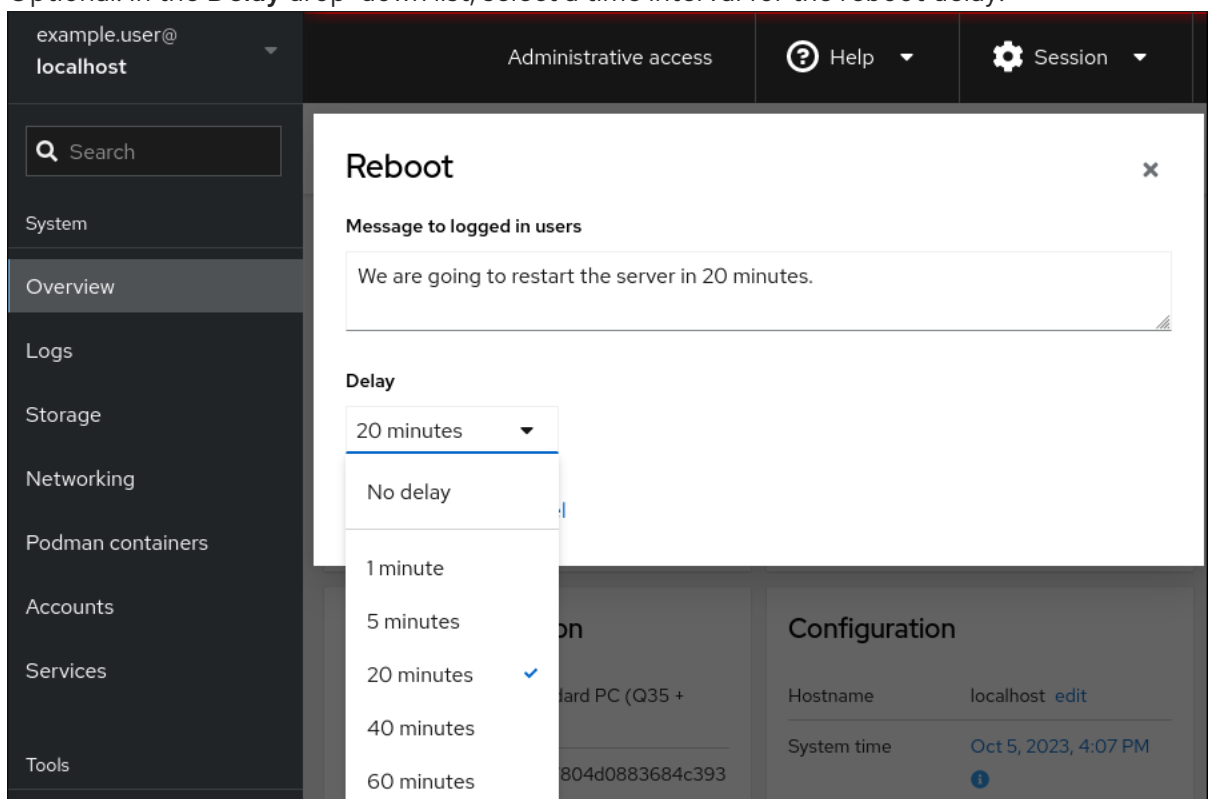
Optional: In the Delay drop-down list, select a time interval for the reboot delay:

example.user@
localhost

Administrative access

Help

Session

Search

System

Overview

Logs

Storage

Networking

Podman containers

Accounts

Services

Tools

Reboot

×

Message to logged in users

We are going to restart the server in 20 minutes.

Delay

20 minutes

No delay

1 minute

5 minutes

20 minutes

40 minutes

60 minutes

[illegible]l

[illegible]on

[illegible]dard PC (Q35 +

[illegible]804d0883684c393

Configuration

Hostname localhost edit

System time Oct 5, 2023, 4:07 PM